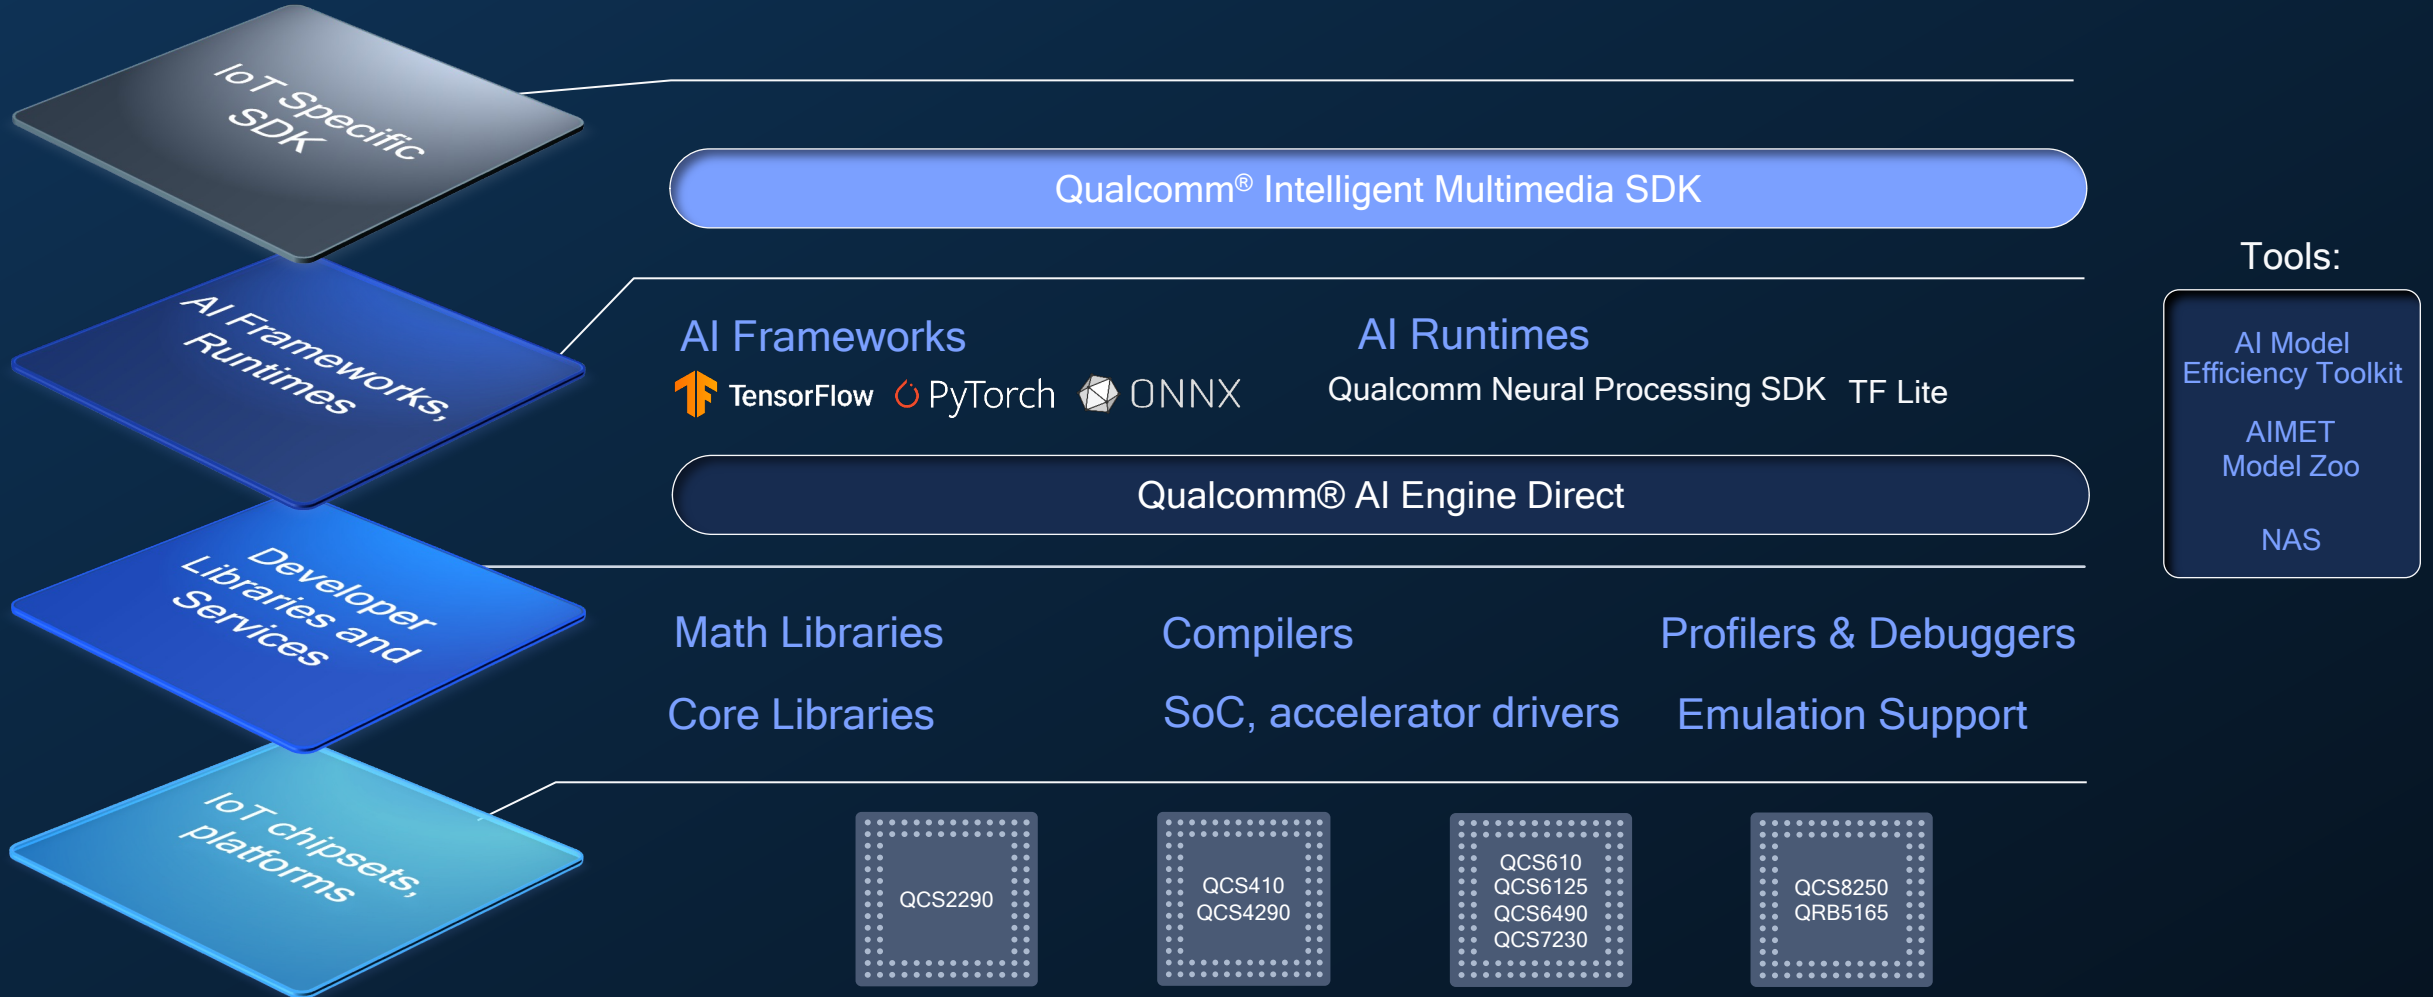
IoT Specific SDK

Qualcomm® Intelligent Multimedia SDK

AI Frameworks, Runtimes

AI Frameworks

TensorFlow PyTorch ONNX

AI Runtimes

Qualcomm Neural Processing SDK TF Lite

Qualcomm® AI Engine Direct

Tools:

AI Model Efficiency Toolkit

AIMET Model Zoo

NAS

Developer Libraries and Services

Math Libraries

Compilers

Profilers & Debuggers

Core Libraries

SoC, accelerator drivers

Emulation Support

IoT chipsets, platforms

QCS2290

QCS410
QCS4290

QCS610
QCS6125
QCS6490
QCS7230

QCS8250
QRB5165